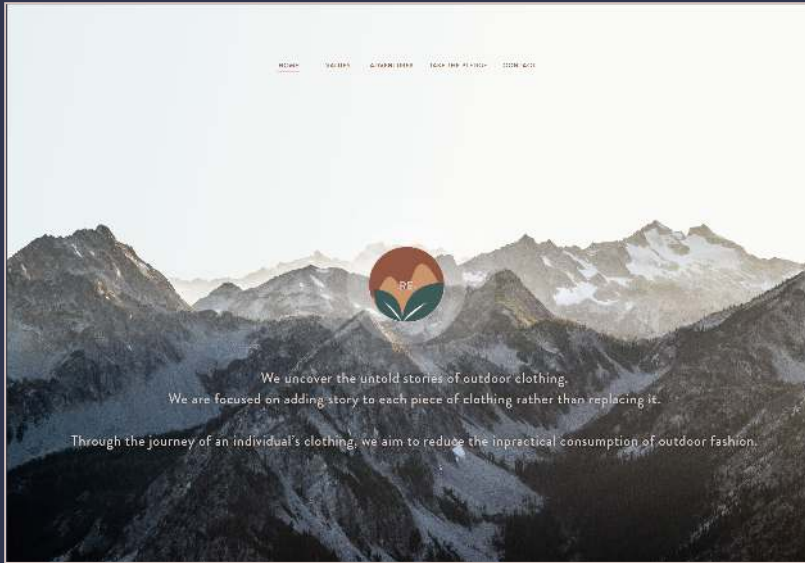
HOME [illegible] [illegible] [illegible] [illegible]

RE

We uncover the untold stories of outdoor clothing.
We are focused on adding story to each piece of clothing rather than replacing it.

Through the journey of an individual's clothing, we aim to reduce the inpractical consumption of outdoor fashion.